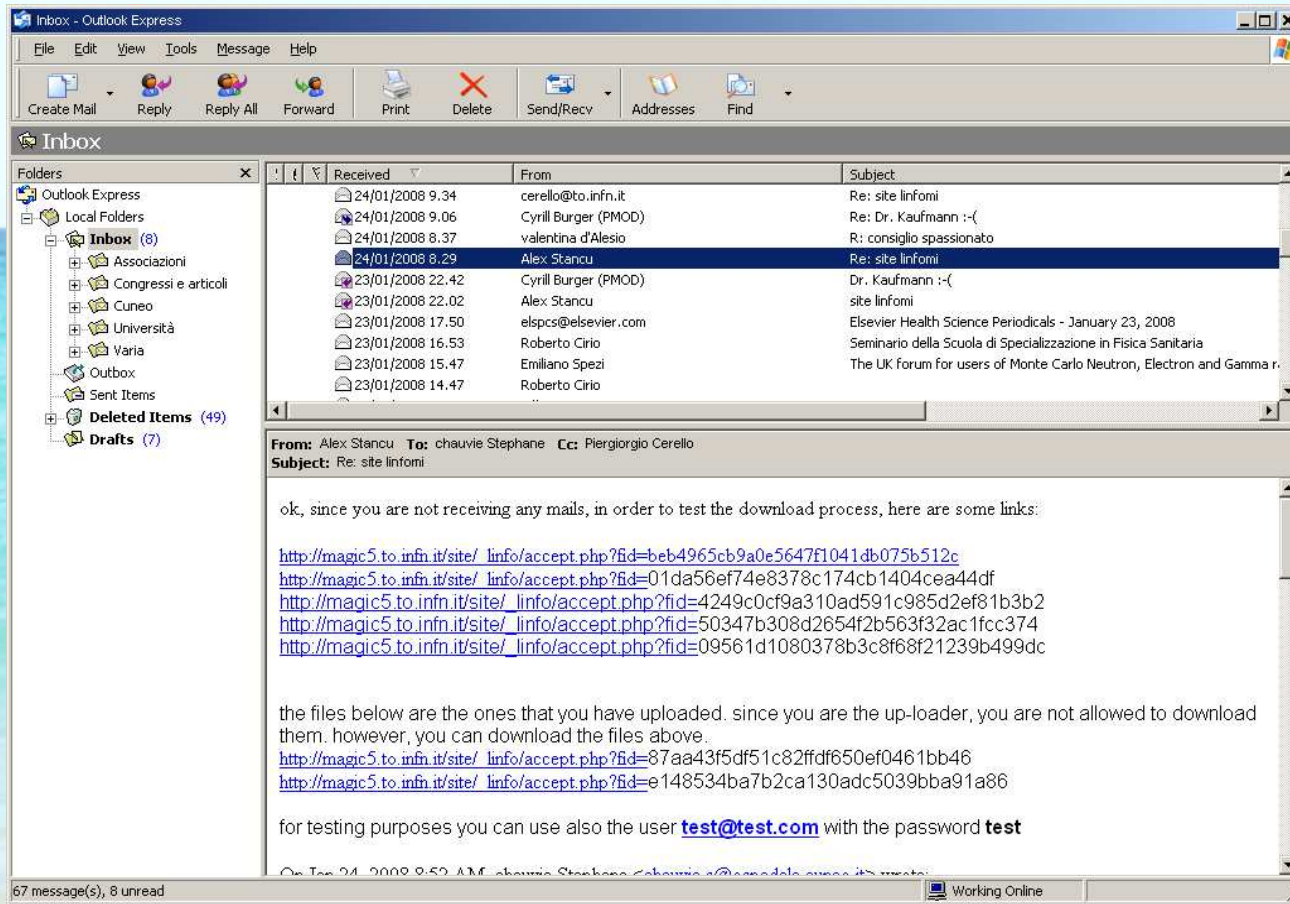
Inbox - Outlook Express

File Edit View Tools Message Help

Create Mail Reply Reply All Forward Print Delete Send/Recv Addresses Find

Inbox

Folders

Outlook Express
Local Folders
Inbox (8)
Associazioni
Congressi e articoli
Cuneo
Università
Varia
Outbox
Sent Items
Deleted Items (49)
Drafts (7)

| Received | From | Subject |
|---|---|---|
| 24/01/2008 9.34 | cerello@to.infn.it | Re: site linfomi |
| 24/01/2008 9.06 | Cyrill Burger (PMOD) | Re: Dr. Kaufmann :-( |
| 24/01/2008 8.37 | valentina d'Alesio | R: consiglio spassionato |
| 24/01/2008 8.29 | Alex Stancu | Re: site linfomi |
| 23/01/2008 22.42 | Cyrill Burger (PMOD) | Dr. Kaufmann :-( |
| 23/01/2008 22.02 | Alex Stancu | site linfomi |
| 23/01/2008 17.50 | elspcs@elsevier.com | Elsevier Health Science Periodicals - January 23, 2008 |
| 23/01/2008 16.53 | Roberto Cirio | Seminario della Scuola di Specializzazione in Fisica Sanitaria |
| 23/01/2008 15.47 | Emiliano Spezi | The UK forum for users of Monte Carlo Neutron, Electron and Gamma r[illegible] |
| 23/01/2008 14.47 | Roberto Cirio | |

From: Alex Stancu To: chauvie Stephane Cc: Piergiorgio Cerello
Subject: Re: site linfomi

ok, since you are not receiving any mails, in order to test the download process, here are some links:

http://magic5.to.infn.it/site/_linfo/accept.php?fid=beb4965cb9a0e5647f1041db075b512c
http://magic5.to.infn.it/site/_linfo/accept.php?fid=01da56ef74e8378c174cb1404cea44df
http://magic5.to.infn.it/site/_linfo/accept.php?fid=4249c0cf9a310ad591c985d2ef81b3b2
http://magic5.to.infn.it/site/_linfo/accept.php?fid=50347b308d2654f2b563f32ac1fcc374
http://magic5.to.infn.it/site/_linfo/accept.php?fid=09561d1080378b3c8f68f21239b499dc

the files below are the ones that you have uploaded. since you are the up-loader, you are not allowed to download them. however, you can download the files above.
http://magic5.to.infn.it/site/_linfo/accept.php?fid=87aa43f5df51c82ffdf650ef0461bb46
http://magic5.to.infn.it/site/_linfo/accept.php?fid=e148534ba7b2ca130adc5039bba91a86

for testing purposes you can use also the user test@test.com with the password test

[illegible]

67 message(s), 8 unread
Working Online